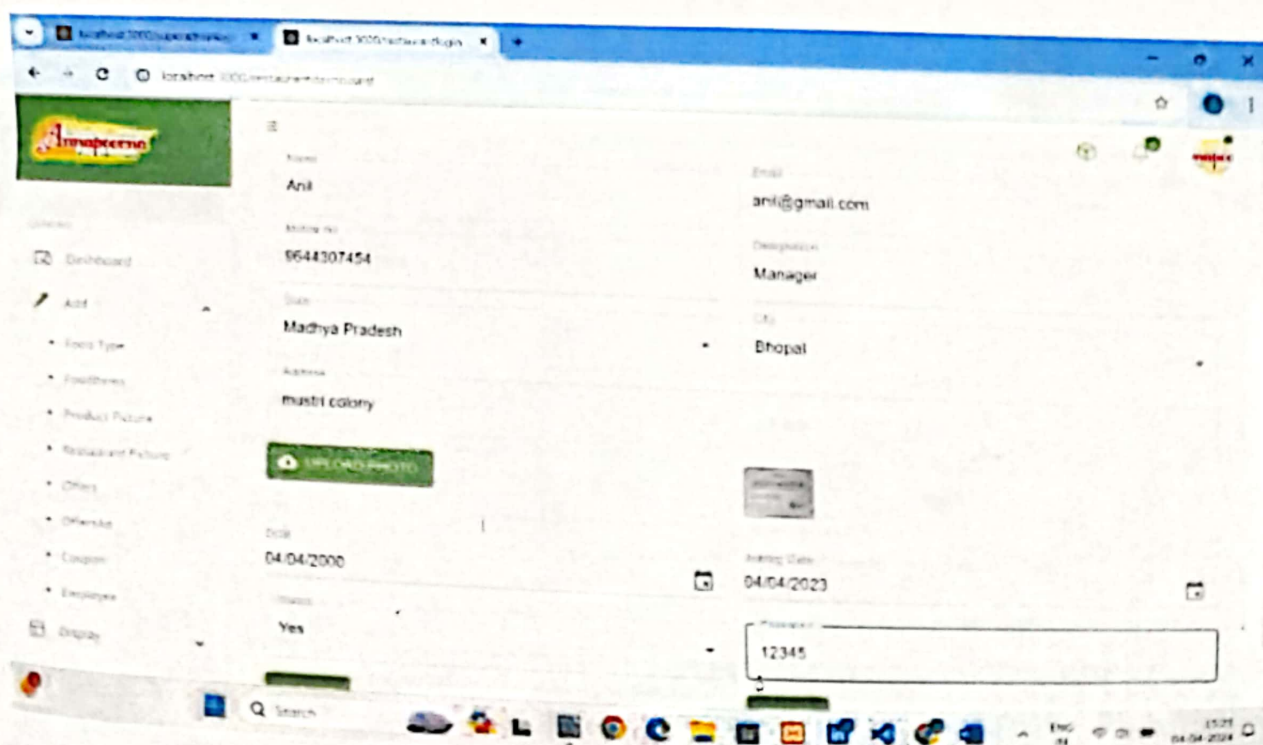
localhost:3000/superadmin/... ×
localhost:3000/restaurant/login ×
+

localhost:3000/restaurant/dashboard

Annapoorna

Name
Anil

Email
anil@gmail.com

Mobile no
9644307454

Designation
Manager

State
Madhya Pradesh

City
Bhopal

Address
mistri colony

UPLOAD PHOTO

DOB
04/04/2000

Joining Date
04/04/2023

Status
Yes

Password
12345

Dashboard
Add
Food Type
FoodItems
Product Picture
Restaurant Picture
Offers
OffersAd
Coupon
Employee
Display

Search

ENG
IN
15:21
04-04-2024